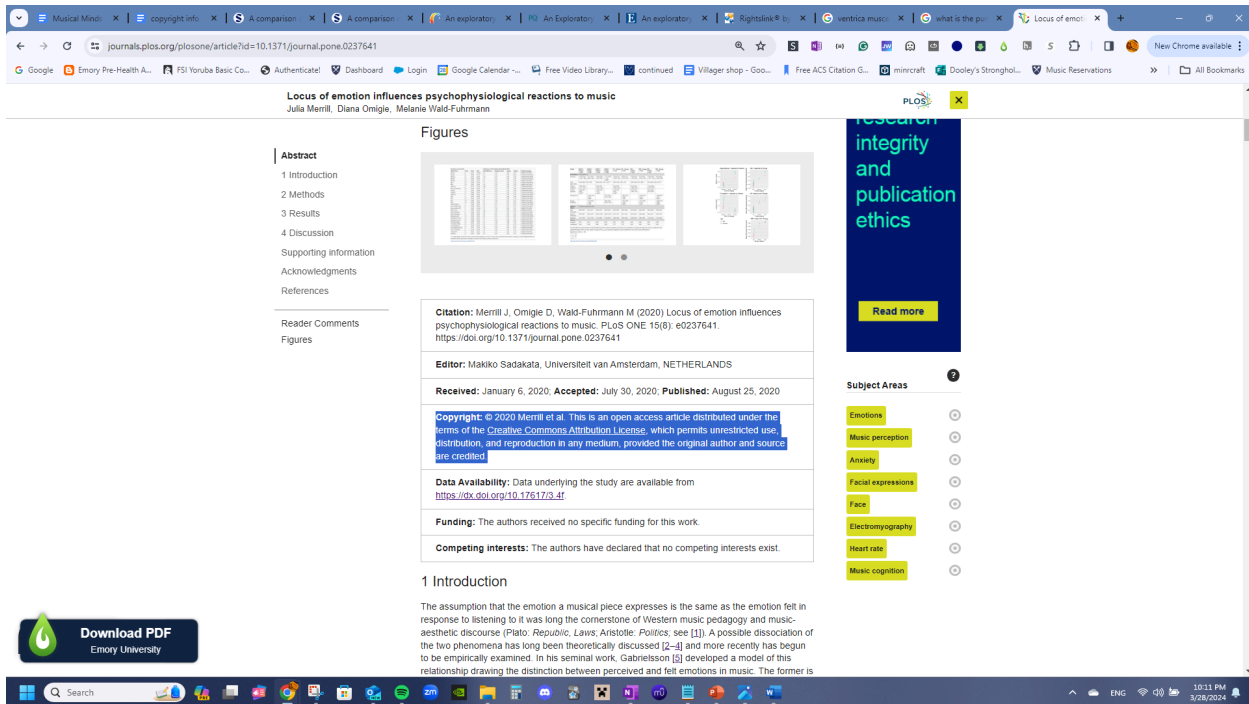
Musical Minds | copyright info | A comparison | A comparison | An exploratory | An Exploratory | An exploratory | Rightslink® by | ventrica music | what is the po | Locus of emoti

journals.plos.org/plosone/article?id=10.1371/journal.pone.0237641

New Chrome available

Google | Emory Pre-Health A... | FSI Yoruba Basic Co... | Authenticate! | Dashboard | Login | Google Calendar -... | Free Video Library... | continued | Villager shop - Goo... | Free ACS Citation G... | minrcraft | Dooley's Stronghol... | Music Reservations | All Bookmarks

Locus of emotion influences psychophysiological reactions to music
Julia Merrill, Diana Omigie, Melanie Wald-Fuhrmann

PLOS

Abstract
1 Introduction
2 Methods
3 Results
4 Discussion
Supporting information
Acknowledgments
References

Reader Comments
Figures

Figures

Citation: Merrill J, Omigie D, Wald-Fuhrmann M (2020) Locus of emotion influences psychophysiological reactions to music. PLoS ONE 15(8): e0237641. https://doi.org/10.1371/journal.pone.0237641

Editor: Makiko Sadakata, Universiteit van Amsterdam, NETHERLANDS

Received: January 6, 2020; Accepted: July 30, 2020; Published: August 25, 2020

Copyright: © 2020 Merrill et al. This is an open access article distributed under the terms of the Creative Commons Attribution License, which permits unrestricted use, distribution, and reproduction in any medium, provided the original author and source are credited.

Data Availability: Data underlying the study are available from https://dx.doi.org/10.17617/3.4f.

Funding: The authors received no specific funding for this work.

Competing interests: The authors have declared that no competing interests exist.

1 Introduction

The assumption that the emotion a musical piece expresses is the same as the emotion felt in response to listening to it was long the cornerstone of Western music pedagogy and music-aesthetic discourse (Plato: Republic, Laws; Aristotle: Politics; see [1]). A possible dissociation of the two phenomena has long been theoretically discussed [2–4] and more recently has begun to be empirically examined. In his seminal work, Gabrielsson [5] developed a model of this relationship drawing the distinction between perceived and felt emotions in music. The former is

integrity and publication ethics

Read more

Subject Areas
Emotions
Music perception
Anxiety
Facial expressions
Face
Electromyography
Heart rate
Music cognition

Download PDF
Emory University

Search

ENG
10:11 PM
3/28/2024